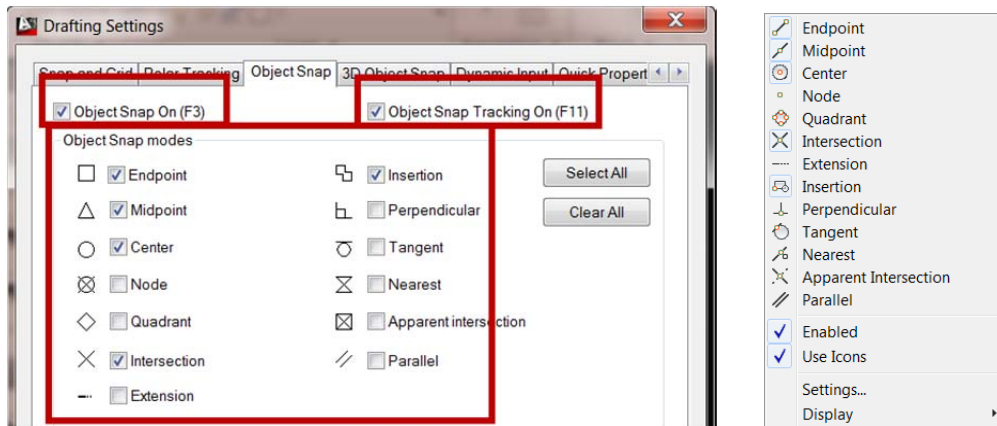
Drafting Settings

Snap and Grid | Polar Tracking | Object Snap | 3D Object Snap | Dynamic Input | Quick Propert

Object Snap On (F3)

Object Snap Tracking On (F11)

Object Snap modes

Endpoint

Midpoint

Center

Node

Quadrant

Intersection

Extension

Insertion

Perpendicular

Tangent

Nearest

Apparent intersection

Parallel

Select All

Clear All

Endpoint
Midpoint
Center
Node
Quadrant
Intersection
Extension
Insertion
Perpendicular
Tangent
Nearest
Apparent Intersection
Parallel
Enabled
Use Icons
Settings...
Display